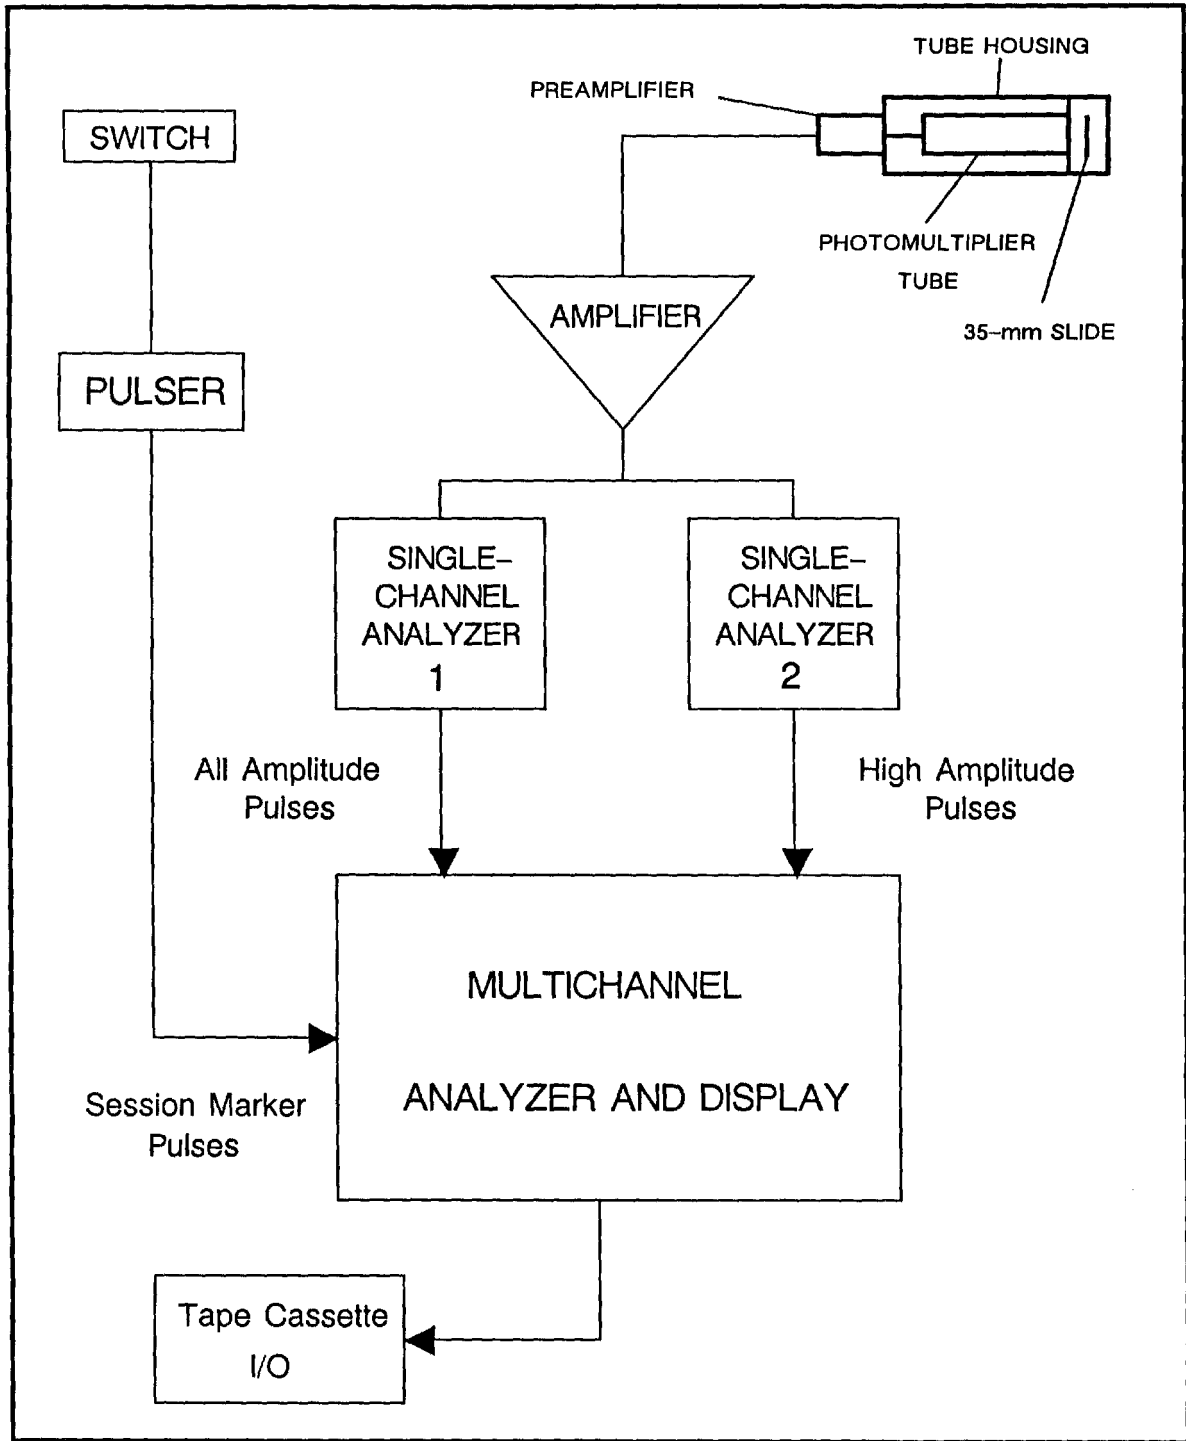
TUBE HOUSING

PREAMPLIFIER

SWITCH

PHOTOMULTIPLIER TUBE

AMPLIFIER

35-mm SLIDE

PULSER

SINGLE-CHANNEL ANALYZER 1

SINGLE-CHANNEL ANALYZER 2

All Amplitude Pulses

High Amplitude Pulses

MULTICHANNEL

ANALYZER AND DISPLAY

Session Marker Pulses

Tape Cassette I/O